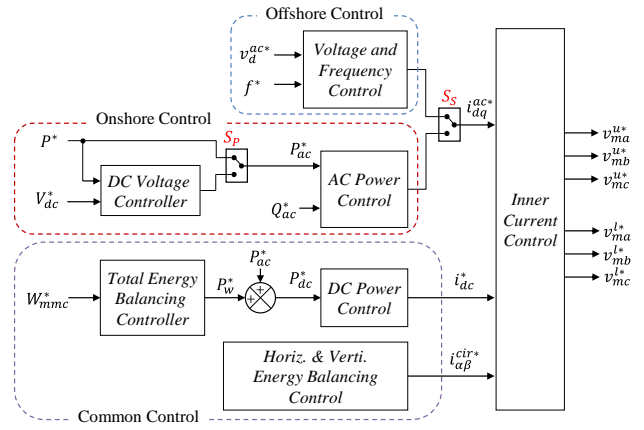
Offshore Control

$v_d^{ac*}$

$f^*$

Voltage and Frequency Control

$S_S$

$i_{dq}^{ac*}$

Onshore Control

$S_P$

$P^*$

$V_{dc}^*$

DC Voltage Controller

$P_{ac}^*$

AC Power Control

$Q_{ac}^*$

Inner Current Control

$v_{ma}^{u*}$
$v_{mb}^{u*}$
$v_{mc}^{u*}$

$v_{ma}^{l*}$
$v_{mb}^{l*}$
$v_{mc}^{l*}$

$W_{mmc}^*$

Total Energy Balancing Controller

$P_w^*$

$P_{ac}^*$

+

+

$P_{dc}^*$

DC Power Control

$i_{dc}^*$

Horiz. & Verti. Energy Balancing Control

$i_{\alpha\beta}^{cir*}$

Common Control